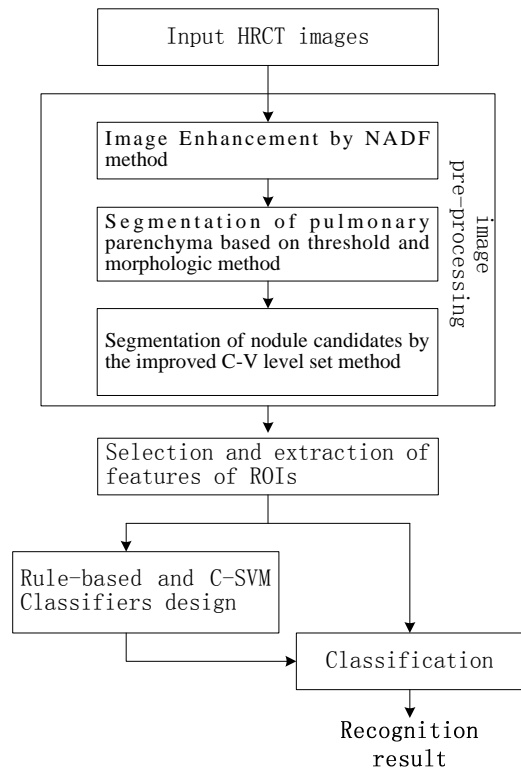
Input HRCT images

Image Enhancement by NADF method

Segmentation of pulmonary parenchyma based on threshold and morphologic method

Segmentation of nodule candidates by the improved C-V level set method

image pre-processing

Selection and extraction of features of ROIs

Rule-based and C-SVM Classifiers design

Classification

Recognition result